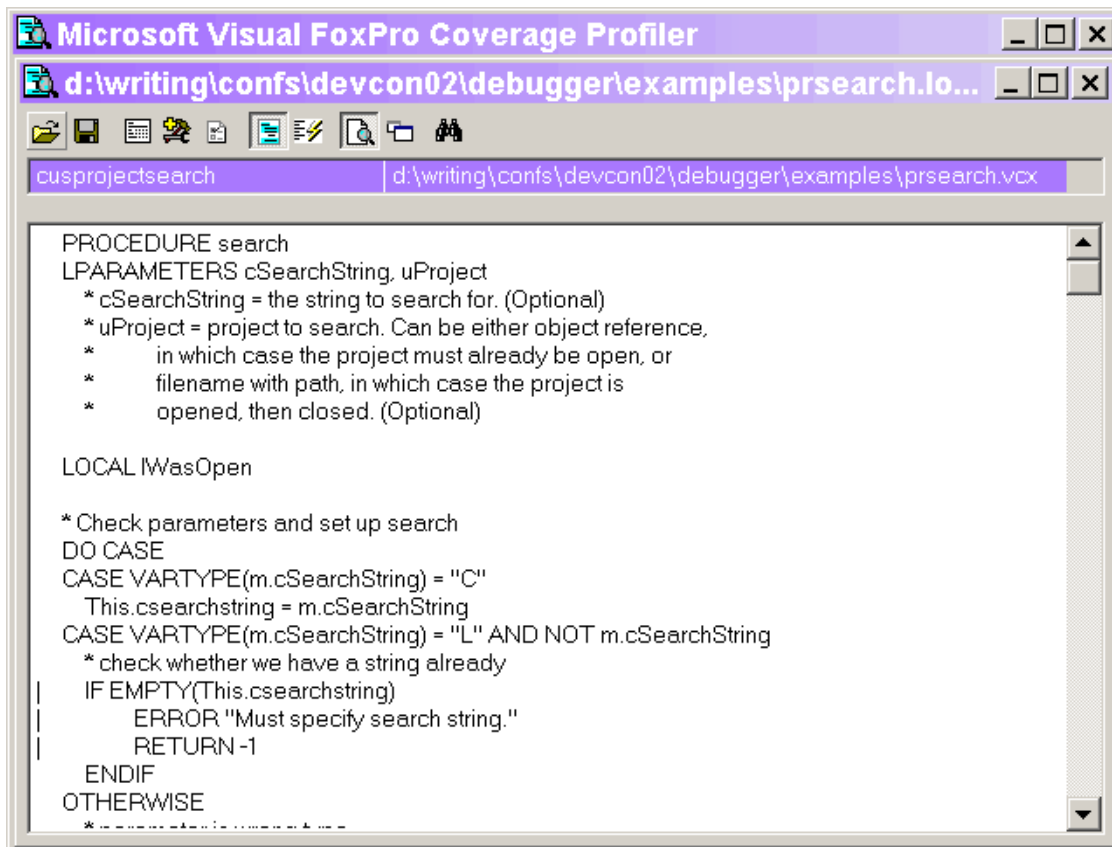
Microsoft Visual FoxPro Coverage Profiler
d:\writing\confs\devcon02\debugger\examples\prsearch.lo...
cusprojectsearch
d:\writing\confs\devcon02\debugger\examples\prsearch.vcx

PROCEDURE search
LPARAMETERS cSearchString, uProject
* cSearchString = the string to search for. (Optional)
* uProject = project to search. Can be either object reference,
* in which case the project must already be open, or
* filename with path, in which case the project is
* opened, then closed. (Optional)

LOCAL lWasOpen

* Check parameters and set up search
DO CASE
CASE VARTYPE(m.cSearchString) = "C"
This.csearchstring = m.cSearchString
CASE VARTYPE(m.cSearchString) = "L" AND NOT m.cSearchString
* check whether we have a string already
| IF EMPTY(This.csearchstring)
| ERROR "Must specify search string."
| RETURN -1
ENDIF
OTHERWISE
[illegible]